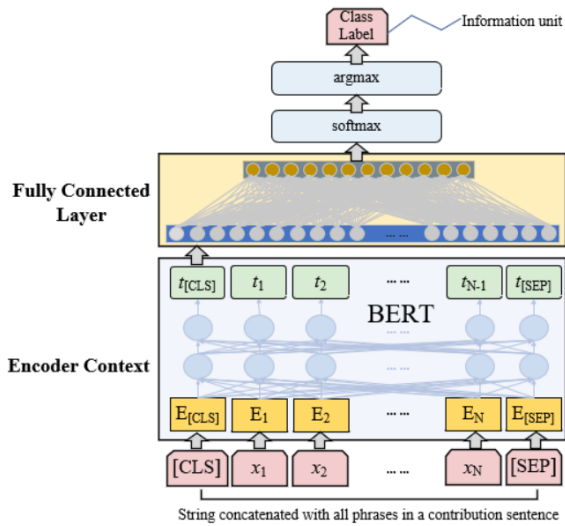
Class Label

Information unit

argmax

softmax

Fully Connected Layer

... ...

$t_{[CLS]}$ $t_1$ $t_2$ ... ... $t_{N-1}$ $t_{[SEP]}$

BERT

... ...

... ...

Encoder Context

$E_{[CLS]}$ $E_1$ $E_2$ ... ... $E_N$ $E_{[SEP]}$

[CLS] $x_1$ $x_2$ ... ... $x_N$ [SEP]

String concatenated with all phrases in a contribution sentence